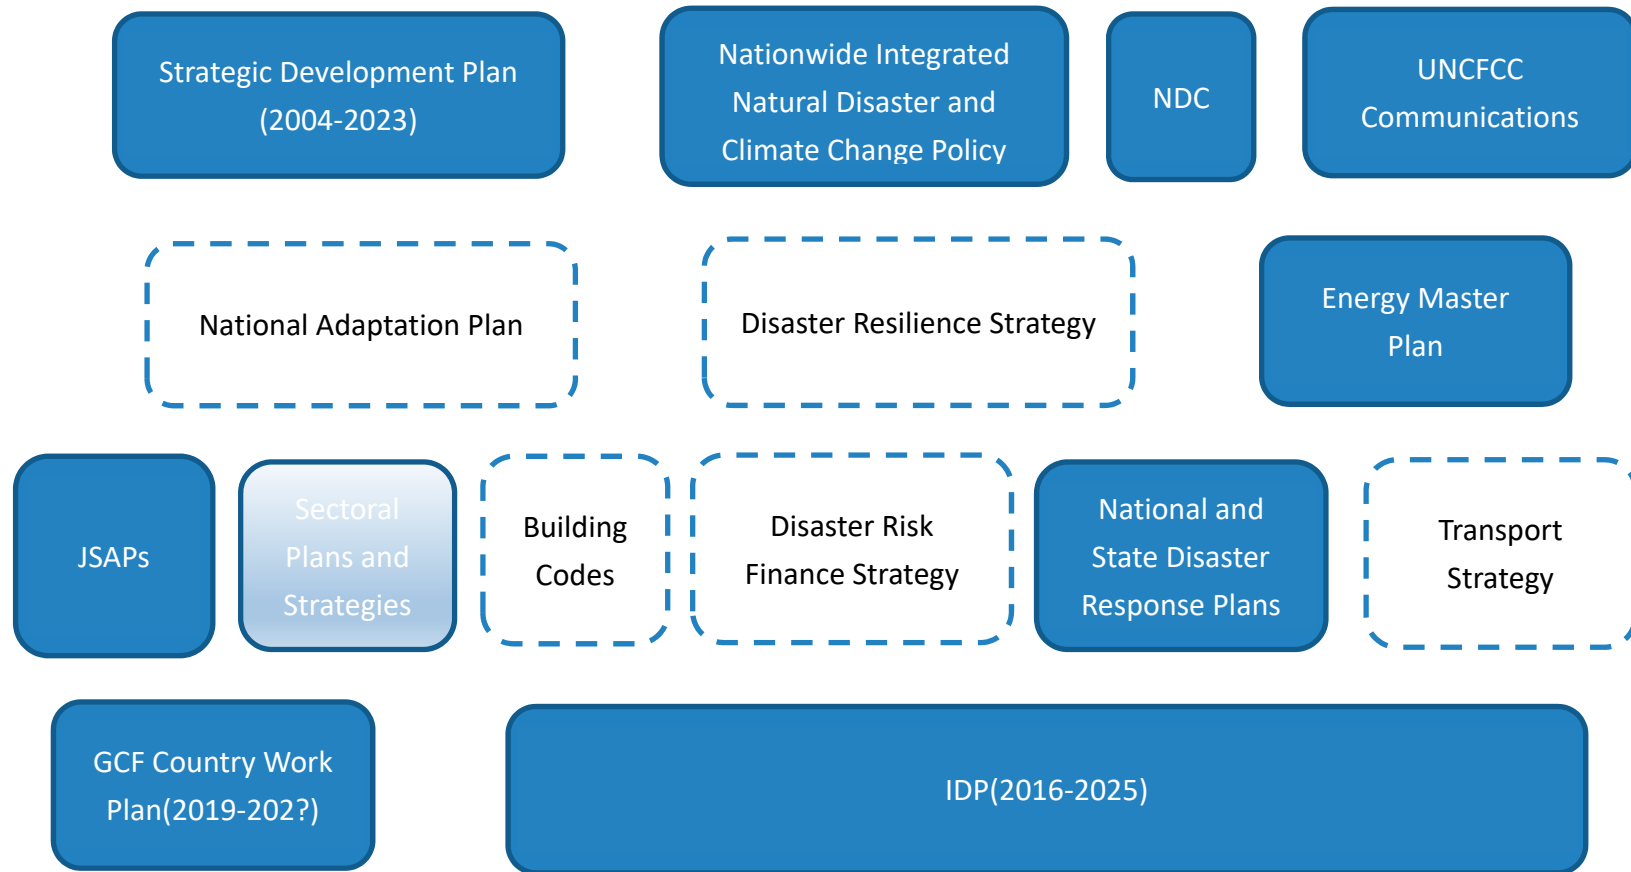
Strategic Development Plan (2004-2023)

Nationwide Integrated Natural Disaster and Climate Change Policy

NDC

UNCFCC Communications

National Adaptation Plan

Disaster Resilience Strategy

Energy Master Plan

JSAPs

Sectoral Plans and Strategies

Building Codes

Disaster Risk Finance Strategy

National and State Disaster Response Plans

Transport Strategy

GCF Country Work Plan(2019-202?)

IDP(2016-2025)